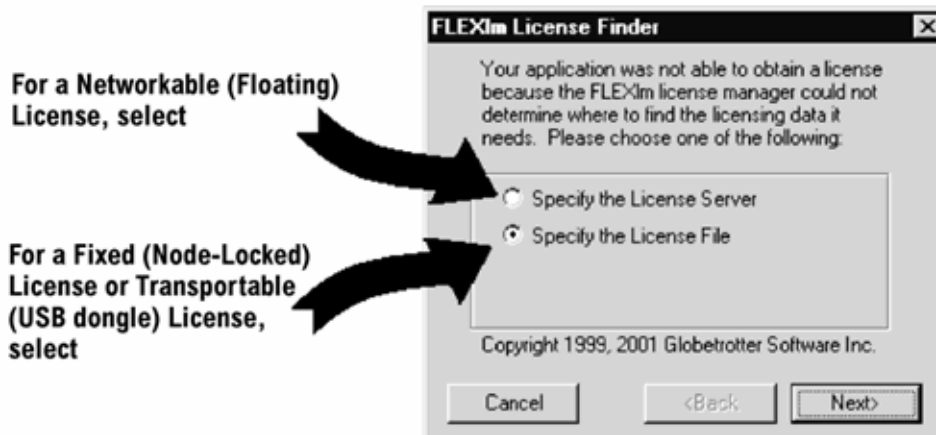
For a Networkable (Floating) License, select

For a Fixed (Node-Locked) License or Transportable (USB dongle) License, select

FLEXlm License Finder

×

Your application was not able to obtain a license because the FLEXlm license manager could not determine where to find the licensing data it needs. Please choose one of the following:

Specify the License Server

Specify the License File

Copyright 1999, 2001 Globetrotter Software Inc.

Cancel

<Back

Next>